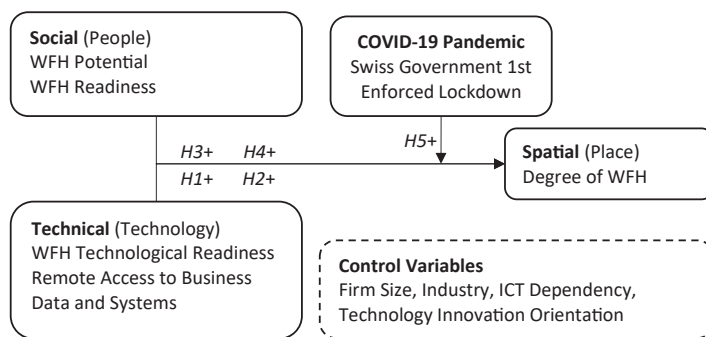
Social (People)
WFH Potential
WFH Readiness

COVID-19 Pandemic
Swiss Government 1st Enforced Lockdown

H3+ H4+
H1+ H2+
H5+

Spatial (Place)
Degree of WFH

Technical (Technology)
WFH Technological Readiness
Remote Access to Business Data and Systems

Control Variables
Firm Size, Industry, ICT Dependency, Technology Innovation Orientation